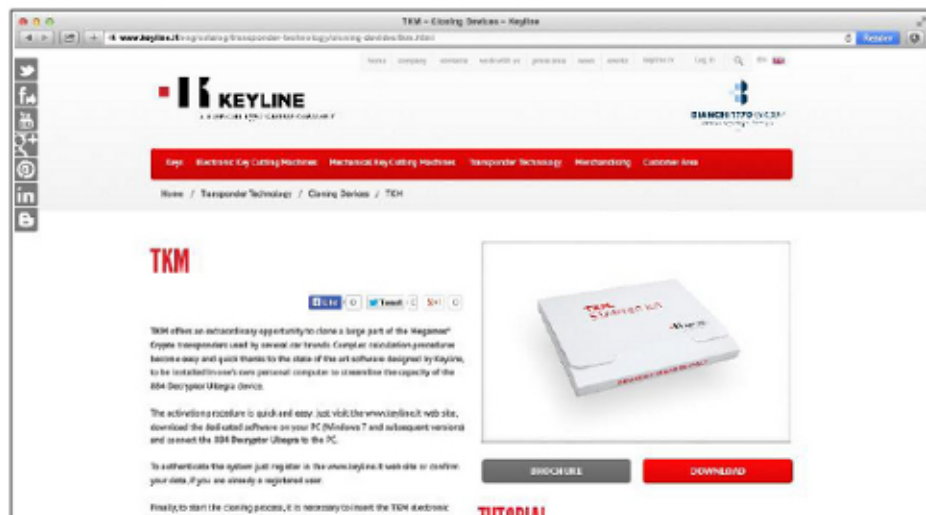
TKM – Cloning Devices – Keyline

www.keyline.it/eng/catalog/transponder-technology/cloning-devices/tkm.html

Reader

home | company | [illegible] | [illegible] | press area | news | events | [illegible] | Log in

KEYLINE

A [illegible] COMPANY

BIANCHI 1770 GROUP

Keys | Electronic Key Cutting Machines | Mechanical Key Cutting Machines | Transponder Technology | Merchandising | Customer Area

Home / Transponder Technology / Cloning Devices / TKM

TKM

Like 0 | Tweet 0 | 8+1 0

TKM offers an extraordinary opportunity to clone a large part of the Megamos® Crypto transponders used by several car brands. Complex calculation procedures become easy and quick thanks to the state of the art software designed by Keyline, to be installed in one's own personal computer to streamline the capacity of the 884 Decryptor Ultegra device.

The activation procedure is quick and easy. Just visit the www.keyline.it web site, download the dedicated software on your PC (Windows 7 and subsequent versions) and connect the 884 Decryptor Ultegra to the PC.

To authenticate the system just register in the www.keyline.it web site or confirm your data, if you are already a registered user.

Finally, to start the cloning process, it is necessary to insert the TKM electronic

TKM

BROCHURE

DOWNLOAD

TUTORIAL